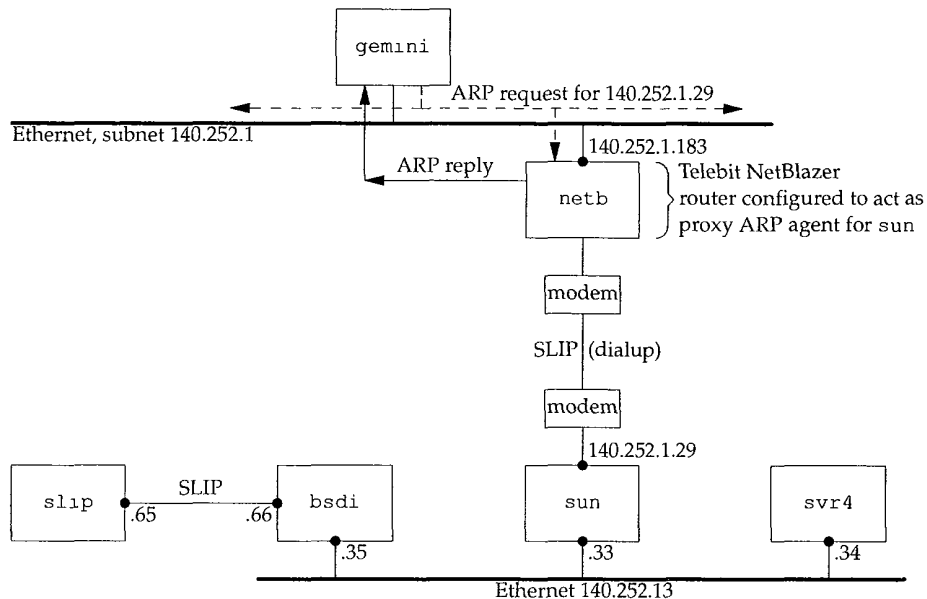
gemini

ARP request for 140.252.1.29

Ethernet, subnet 140.252.1

140.252.1.183

ARP reply

netb

Telebit NetBlazer router configured to act as proxy ARP agent for sun

modem

SLIP (dialup)

modem

140.252.1.29

slip

SLIP

.65

.66

bsdi

sun

svr4

.35

.33

.34

Ethernet 140.252.13